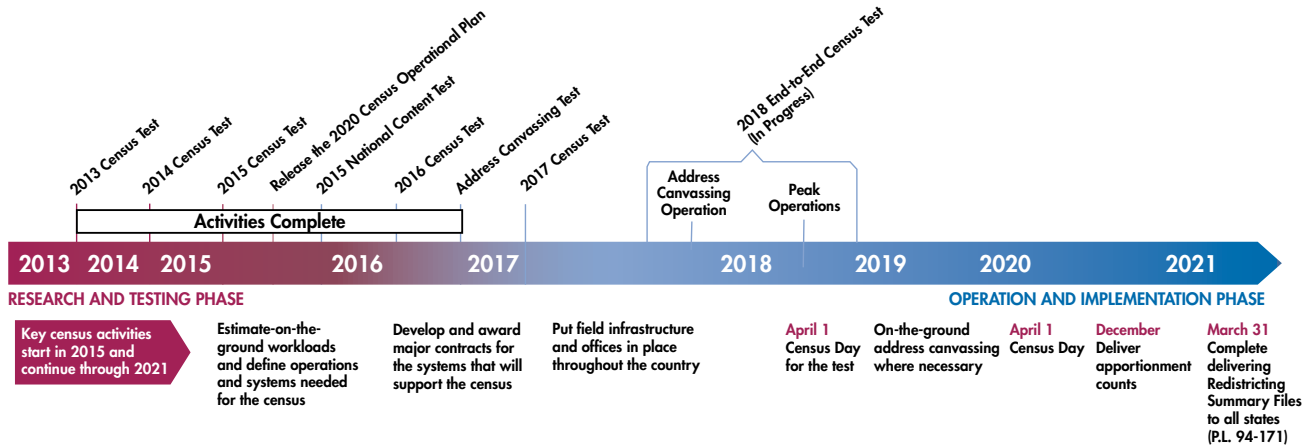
2013 Census Test

2014 Census Test

2015 Census Test

Release the 2020 Census Operational Plan

2015 National Content Test

2016 Census Test

Address Canvassing Test

2017 Census Test

2018 End-to-End Census Test (In Progress)

Address Canvassing Operation

Peak Operations

Activities Complete

2013 2014 2015 2016 2017 2018 2019 2020 2021

RESEARCH AND TESTING PHASE

OPERATION AND IMPLEMENTATION PHASE

Key census activities start in 2015 and continue through 2021

Estimate-on-the-ground workloads and define operations and systems needed for the census

Develop and award major contracts for the systems that will support the census

Put field infrastructure and offices in place throughout the country

April 1
Census Day for the test

On-the-ground address canvassing where necessary

April 1
Census Day

December
Deliver apportionment counts

March 31
Complete delivering Redistricting Summary Files to all states (P.L. 94-171)